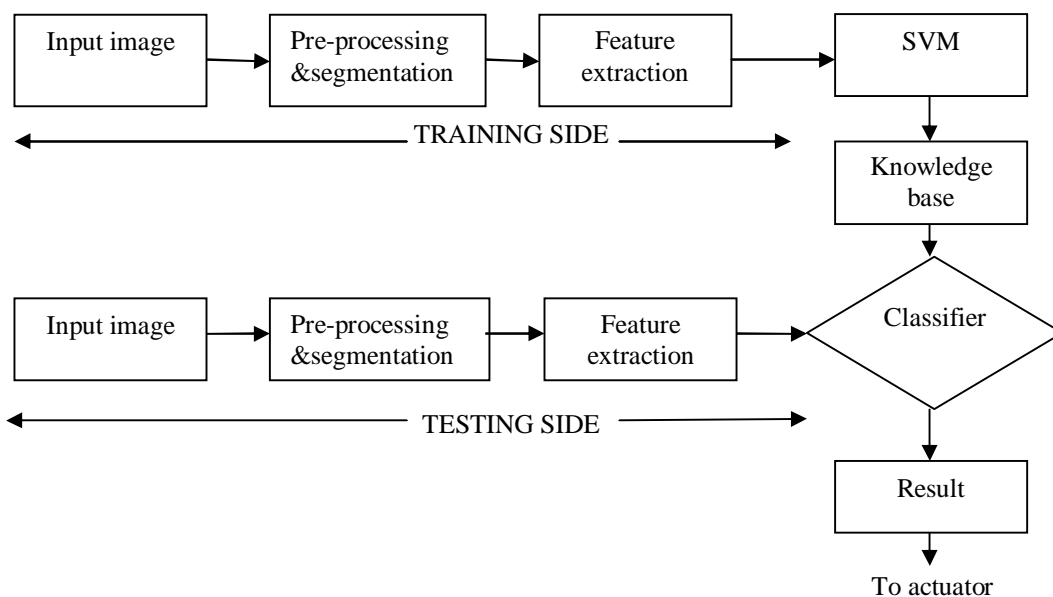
Input image

Pre-processing &segmentation

Feature extraction

SVM

TRAINING SIDE

Knowledge base

Input image

Pre-processing &segmentation

Feature extraction

Classifier

TESTING SIDE

Result

To actuator